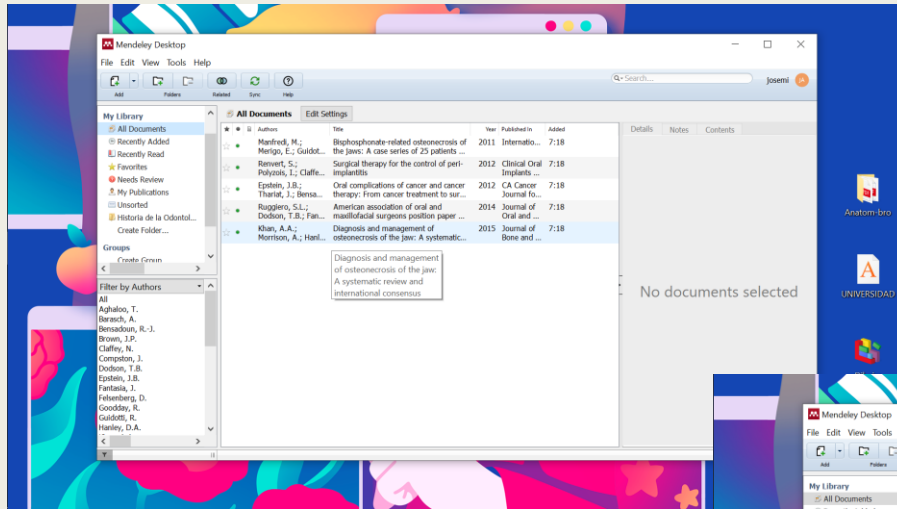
Mendeley Desktop

File Edit View Tools Help

Add Folders Related Sync Help

Search...

Josemi

My Library
All Documents
Recently Added
Recently Read
Favorites
Needs Review
My Publications
Unsorted
Historia de la Odontol...
Create Folder...

Groups
Create Group

Filter by Authors
All
Aghaloo, T.
Barasch, A.
Bensadoun, R.-J.
Brown, J.P.
Claffey, N.
Compston, J.
Dodson, T.B.
Epstein, J.B.
Fantasia, J.
Felsenberg, D.
Goodday, R.
Guidotti, R.
Hanley, D.A.

All Documents Edit Settings

| Authors | Title | Year | Published In | Added |
|---|---|---|---|---|
| Manfredi, M.; Merigo, E.; Guidot... | Bisphosphonate-related osteonecrosis of the jaws: A case series of 25 patients ... | 2011 | Internatio... | 7:18 |
| Renvert, S.; Polyzois, I.; Claffe... | Surgical therapy for the control of peri-implantitis | 2012 | Clinical Oral Implants ... | 7:18 |
| Epstein, J.B.; Thariat, J.; Bensa... | Oral complications of cancer and cancer therapy: From cancer treatment to sur... | 2012 | CA Cancer Journal fo... | 7:18 |
| Ruggiero, S.L.; Dodson, T.B.; Fan... | American association of oral and maxillofacial surgeons position paper ... | 2014 | Journal of Oral and ... | 7:18 |
| Khan, A.A.; Morrison, A.; Hanl... | Diagnosis and management of osteonecrosis of the jaw: A systematic... | 2015 | Journal of Bone and ... | 7:18 |

Diagnosis and management of osteonecrosis of the jaw: A systematic review and international consensus

Details Notes Contents

No documents selected

Anatom-bro

UNIVERSIDAD

Mendeley Desktop
File Edit View Tools
Add Folders
My Library
All Documents